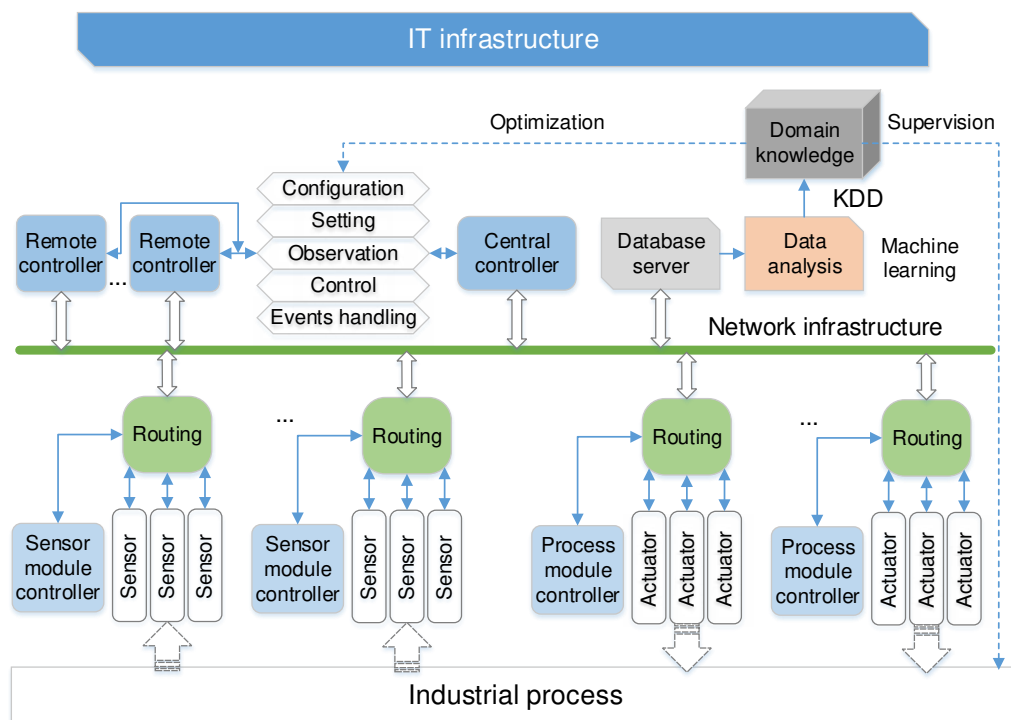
IT infrastructure

Optimization

Domain knowledge

Supervision

KDD

Configuration

Setting

Observation

Control

Events handling

Remote controller

...

Remote controller

Central controller

Database server

Data analysis

Machine learning

Network infrastructure

Routing

...

Routing

Routing

...

Routing

Sensor module controller

Sensor

Sensor

Sensor

Sensor module controller

Sensor

Sensor

Sensor

Process module controller

Actuator

Actuator

Actuator

Process module controller

Actuator

Actuator

Actuator

Industrial process